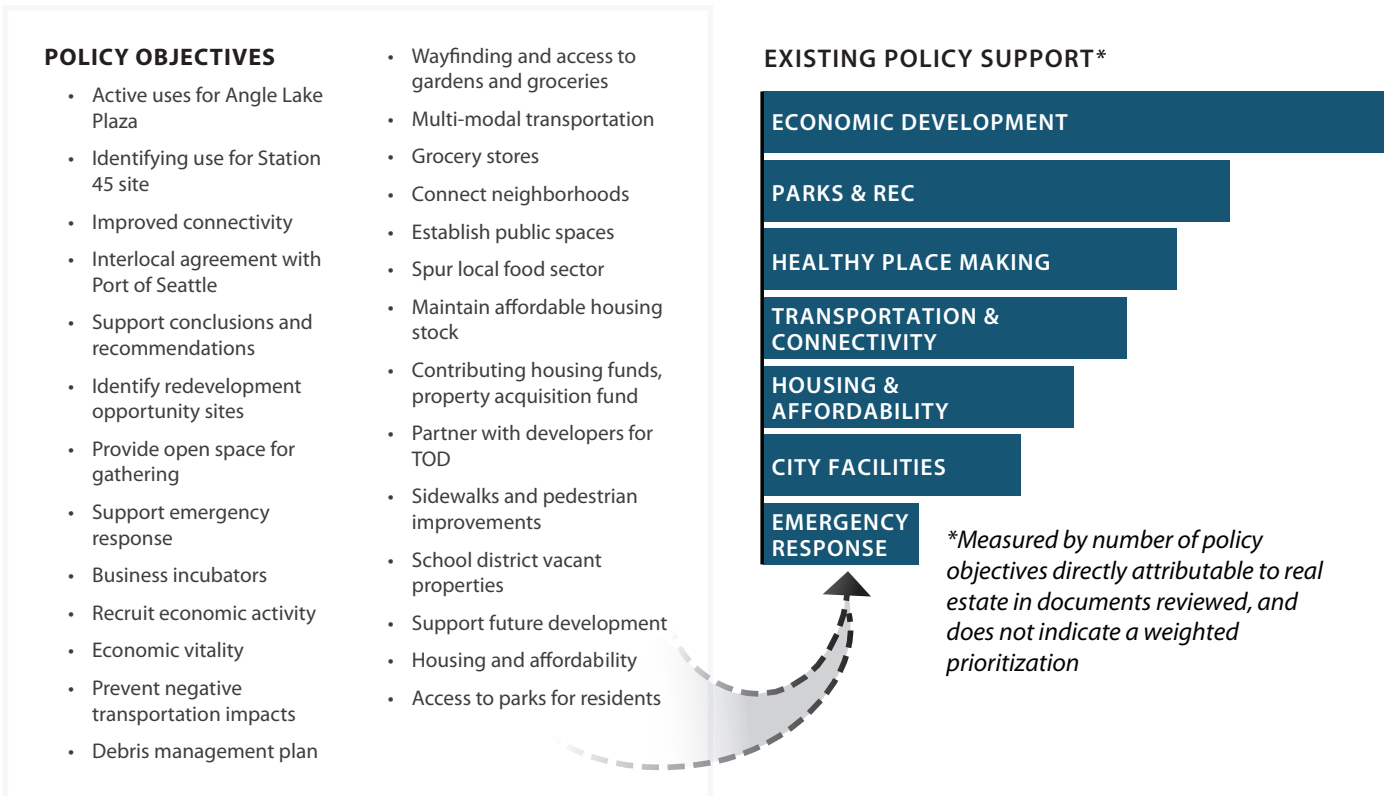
POLICY OBJECTIVES

- Active uses for Angle Lake Plaza
- Identifying use for Station 45 site
- Improved connectivity
- Interlocal agreement with Port of Seattle
- Support conclusions and recommendations
- Identify redevelopment opportunity sites
- Provide open space for gathering
- Support emergency response
- Business incubators
- Recruit economic activity
- Economic vitality
- Prevent negative transportation impacts
- Debris management plan
- Wayfinding and access to gardens and groceries
- Multi-modal transportation
- Grocery stores
- Connect neighborhoods
- Establish public spaces
- Spur local food sector
- Maintain affordable housing stock
- Contributing housing funds, property acquisition fund
- Partner with developers for TOD
- Sidewalks and pedestrian improvements
- School district vacant properties
- Support future development
- Housing and affordability
- Access to parks for residents

EXISTING POLICY SUPPORT*

ECONOMIC DEVELOPMENT
PARKS & REC
HEALTHY PLACE MAKING
TRANSPORTATION & CONNECTIVITY
HOUSING & AFFORDABILITY
CITY FACILITIES
EMERGENCY RESPONSE

*Measured by number of policy objectives directly attributable to real estate in documents reviewed, and does not indicate a weighted prioritization